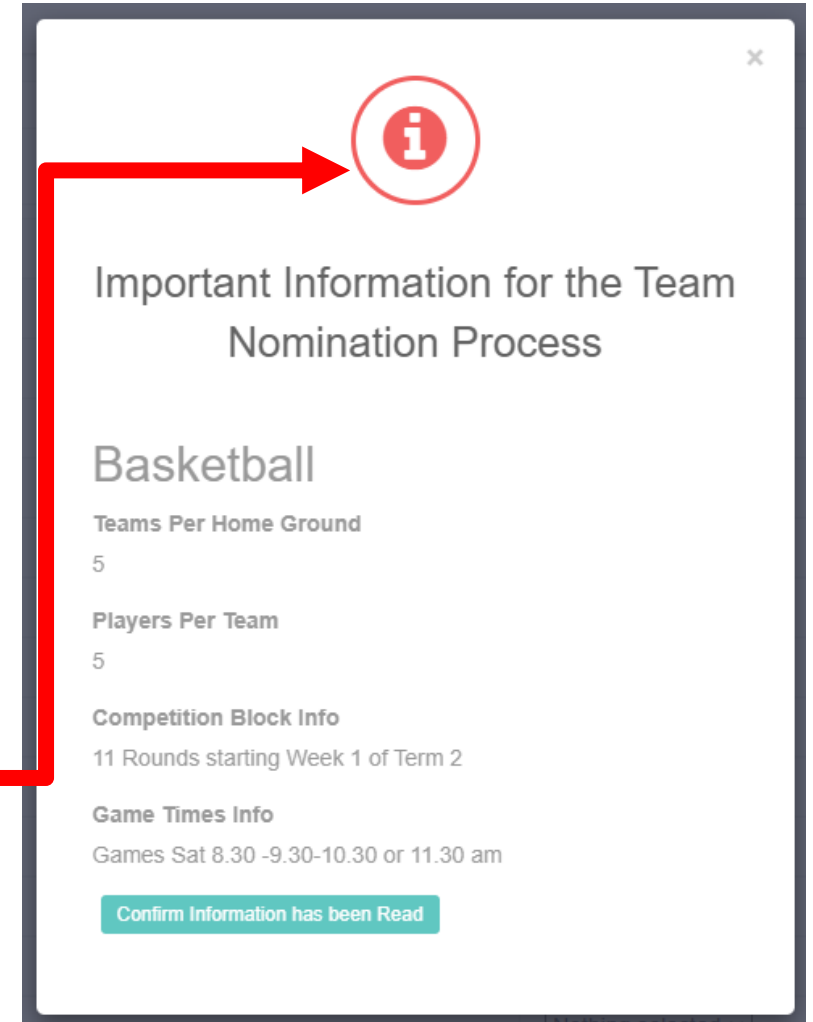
×

Important Information for the Team Nomination Process

Basketball

Teams Per Home Ground

5

Players Per Team

5

Competition Block Info

11 Rounds starting Week 1 of Term 2

Game Times Info

Games Sat 8.30 -9.30-10.30 or 11.30 am

Confirm Information has been Read